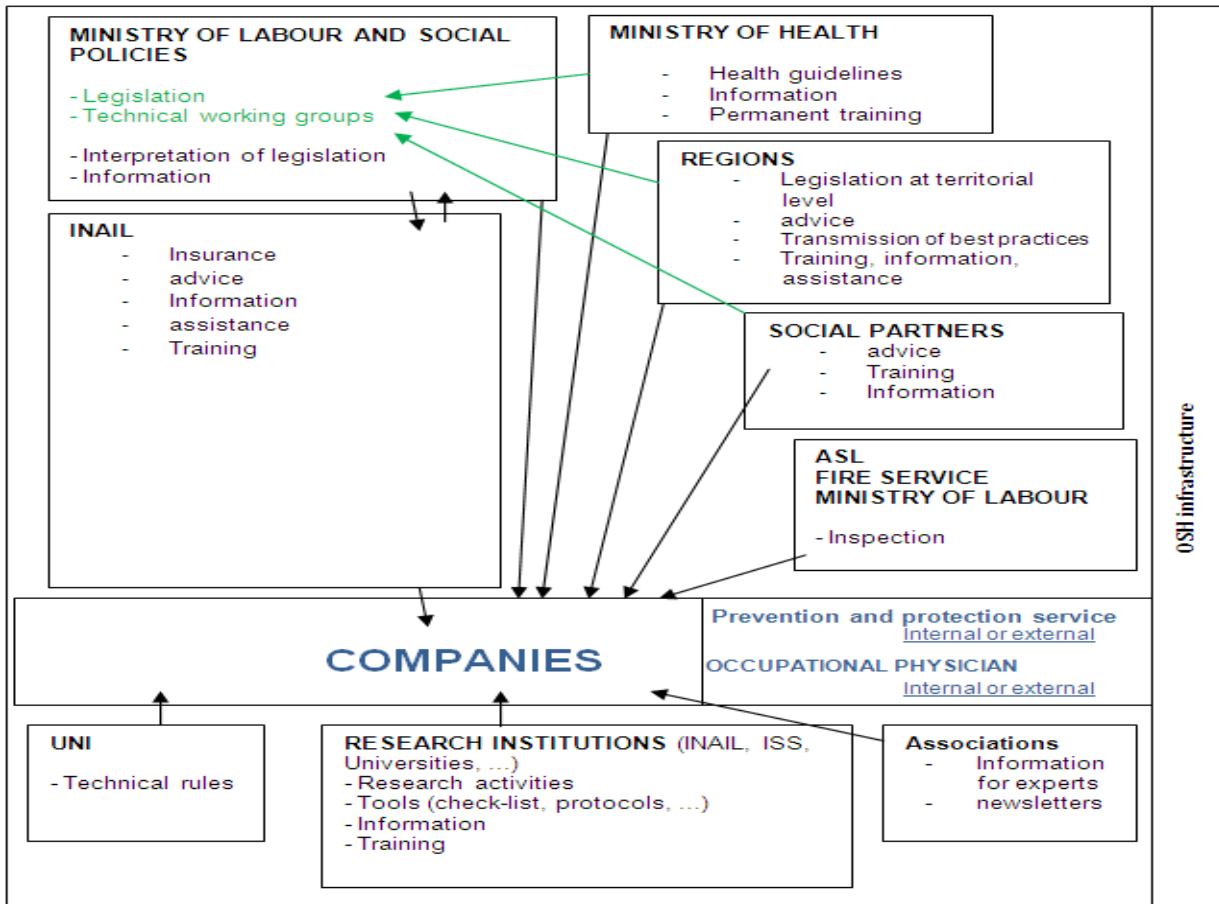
MINISTRY OF LABOUR AND SOCIAL POLICIES

- Legislation
- Technical working groups

- Interpretation of legislation
- Information

MINISTRY OF HEALTH

- Health guidelines
- Information
- Permanent training

REGIONS

- Legislation at territorial level
- advice
- Transmission of best practices
- Training, information, assistance

INAIL

- Insurance
- advice
- Information
- assistance
- Training

SOCIAL PARTNERS

- advice
- Training
- Information

ASL
FIRE SERVICE
MINISTRY OF LABOUR

- Inspection

OSH infrastructure

COMPANIES

Prevention and protection service
Internal or external

OCCUPATIONAL PHYSICIAN
Internal or external

UNI

- Technical rules

RESEARCH INSTITUTIONS (INAIL, ISS, Universities, ...)
- Research activities
- Tools (check-list, protocols, ...)
- Information
- Training

Associations

- Information for experts
- newsletters